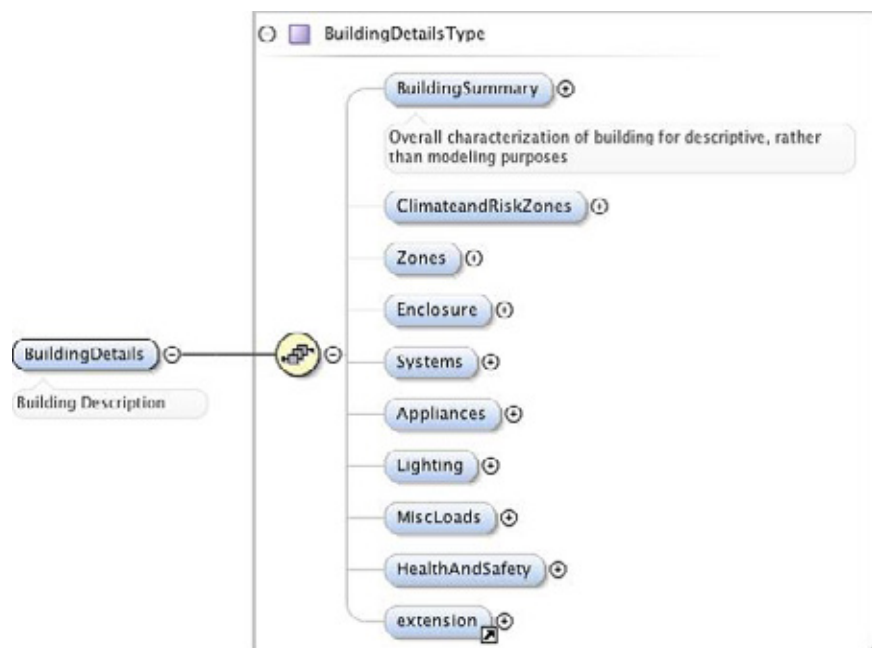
BuildingDetailsType

BuildingSummary

Overall characterization of building for descriptive, rather than modeling purposes

ClimateandRiskZones

Zones

Enclosure

BuildingDetails

Building Description

Systems

Appliances

Lighting

MiscLoads

HealthAndSafety

extension